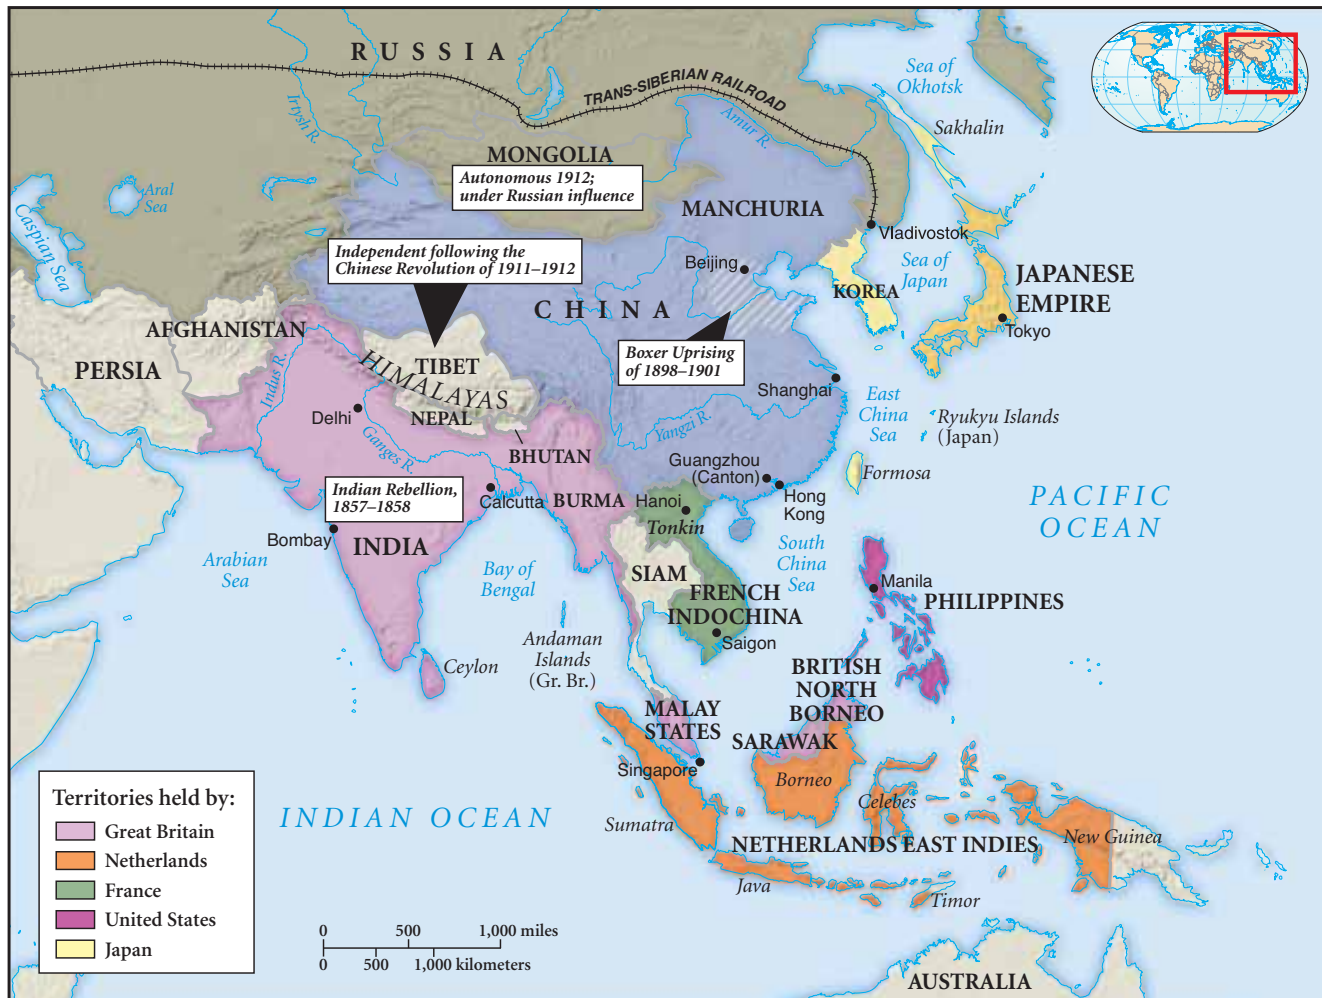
RUSSIA
TRANS-SIBERIAN RAILROAD
Sea of Okhotsk
Sakhalin
Irtysh R.
Amur R.
Aral Sea
Caspian Sea
MONGOLIA
Autonomous 1912; under Russian influence
MANCHURIA
Vladivostok
Independent following the Chinese Revolution of 1911–1912
Beijing
Sea of Japan
KOREA
JAPANESE EMPIRE
Tokyo
CHINA
AFGHANISTAN
PERSIA
TIBET
HIMALAYAS
NEPAL
Indus R.
Delhi
Ganges R.
Boxer Uprising of 1898–1901
Shanghai
East China Sea
Ryukyu Islands (Japan)
Yangzi R.
BHUTAN
Guangzhou (Canton)
Hong Kong
Formosa
Indian Rebellion, 1857–1858
Calcutta
BURMA
Hanoi
Tonkin
PACIFIC OCEAN
Bombay
INDIA
Arabian Sea
Bay of Bengal
South China Sea
SIAM
FRENCH INDOCHINA
Saigon
Manila
PHILIPPINES
Andaman Islands (Gr. Br.)
Ceylon
BRITISH NORTH BORNEO
MALAY STATES
SARAWAK
Singapore
Borneo
Celebes
INDIAN OCEAN
Sumatra
NETHERLANDS EAST INDIES
New Guinea
Java
Timor
AUSTRALIA

Territories held by:
Great Britain
Netherlands
France
United States
Japan

0 500 1,000 miles
0 500 1,000 kilometers